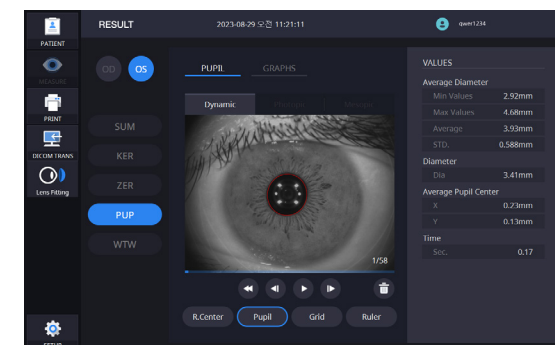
PATIENT
MEASURE
PRINT
DICOM TRANS
Lens Fitting
SETUP

RESULT
2023-08-29 오전 11:21:11
qwer1234

OD
OS

SUM
KER
ZER
PUP
WTW

PUPIL
GRAPHS

Dynamic
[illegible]
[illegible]

1/58

R.Center
Pupil
Grid
Ruler

VALUES
Average Diameter
Min Values 2.92mm
Max Values 4.68mm
Average 3.93mm
STD. 0.588mm
Diameter
Dia 3.41mm
Average Pupil Center
X 0.23mm
Y 0.13mm
Time
Sec. 0.17